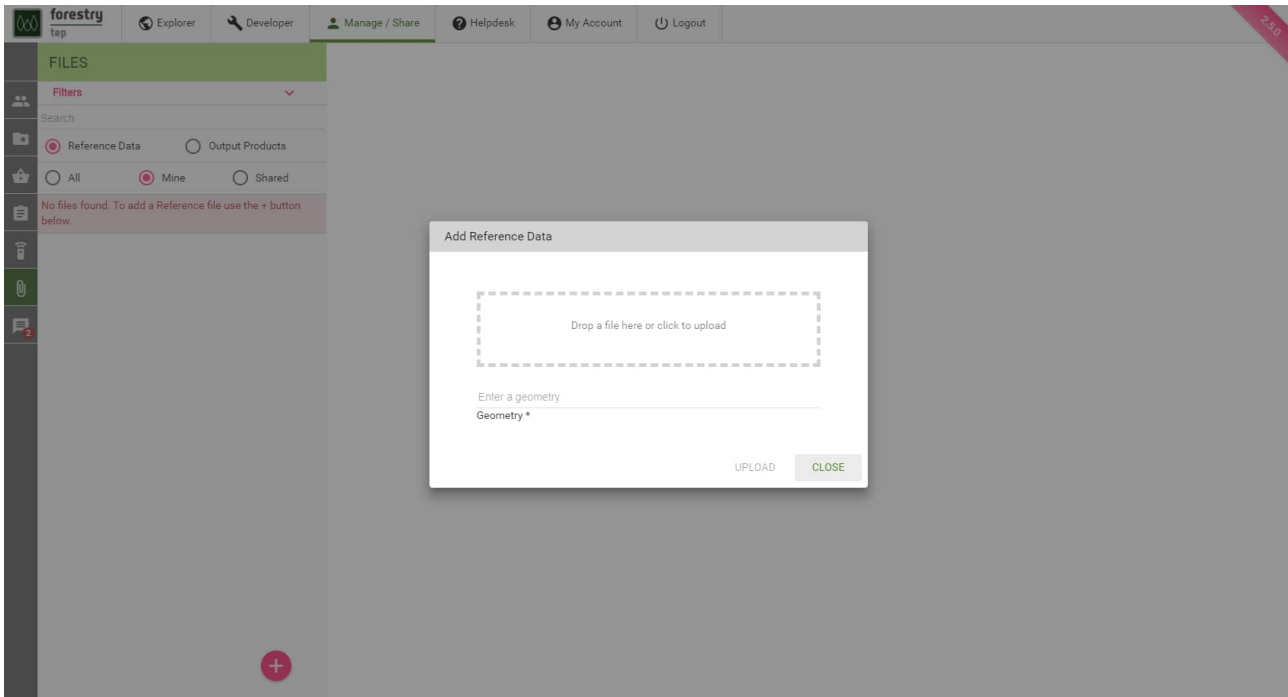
forestry tep

Explorer

Developer

Manage / Share

Helpdesk

My Account

Logout

2.5.0

FILES

Filters

Search

Reference Data

Output Products

All

Mine

Shared

No files found. To add a Reference file use the + button below.

2

Add Reference Data

Drop a file here or click to upload

Enter a geometry

Geometry *

UPLOAD

CLOSE